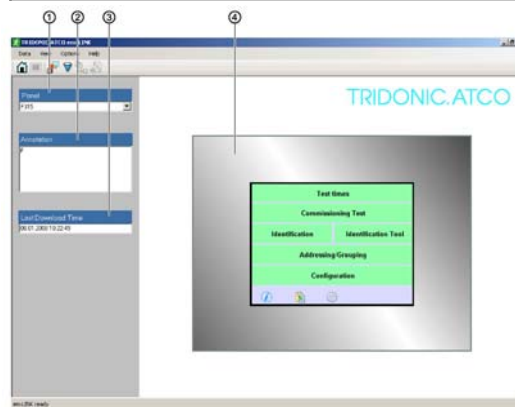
①
②
③
④

TRIDONIC.ATCO emLINK

Datei View Option Help

Panel
F315

Annotation

Last Download Time
06.01.2009 10:22:45

TRIDONIC.ATCO

Test times
Commissioning Test
Identification
Identification Tool
Addressing/Grouping
Configuration

emLINK ready